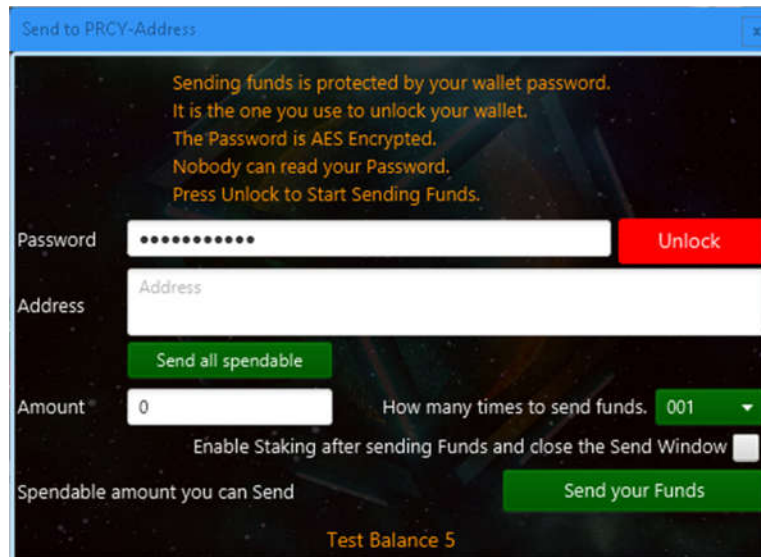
Send to PRCY-Address

x

Sending funds is protected by your wallet password.
It is the one you use to unlock your wallet.
The Password is AES Encrypted.
Nobody can read your Password.
Press Unlock to Start Sending Funds.

Password ●●●●●●●●●●●● Unlock

Address Address

Send all spendable

Amount 0 How many times to send funds. 001

Enable Staking after sending Funds and close the Send Window

Spendable amount you can Send Send your Funds

Test Balance 5